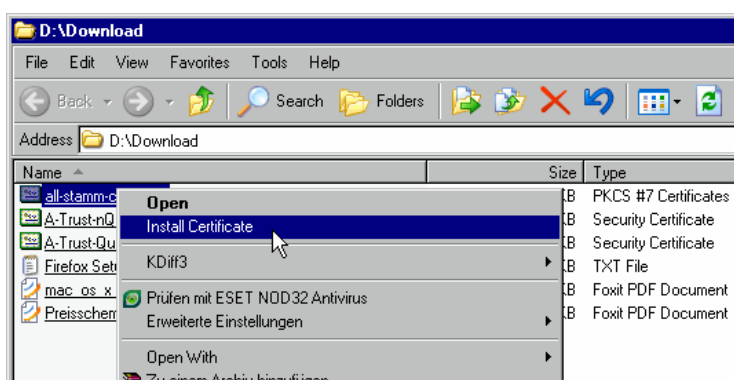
D:\Download

File Edit View Favorites Tools Help

Back Search Folders

Address D:\Download

| Name | Size | Type |
|---|---|---|
| all-stamm-c | KB | PKCS #7 Certificates |
| A-Trust-nQ | KB | Security Certificate |
| A-Trust-Qu | KB | Security Certificate |
| Firefox Set | KB | TXT File |
| mac_os_x | KB | Foxit PDF Document |
| Preisschem | KB | Foxit PDF Document |

Open
Install Certificate
KDiff3
Prüfen mit ESET NOD32 Antivirus
Erweiterte Einstellungen
Open With
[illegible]